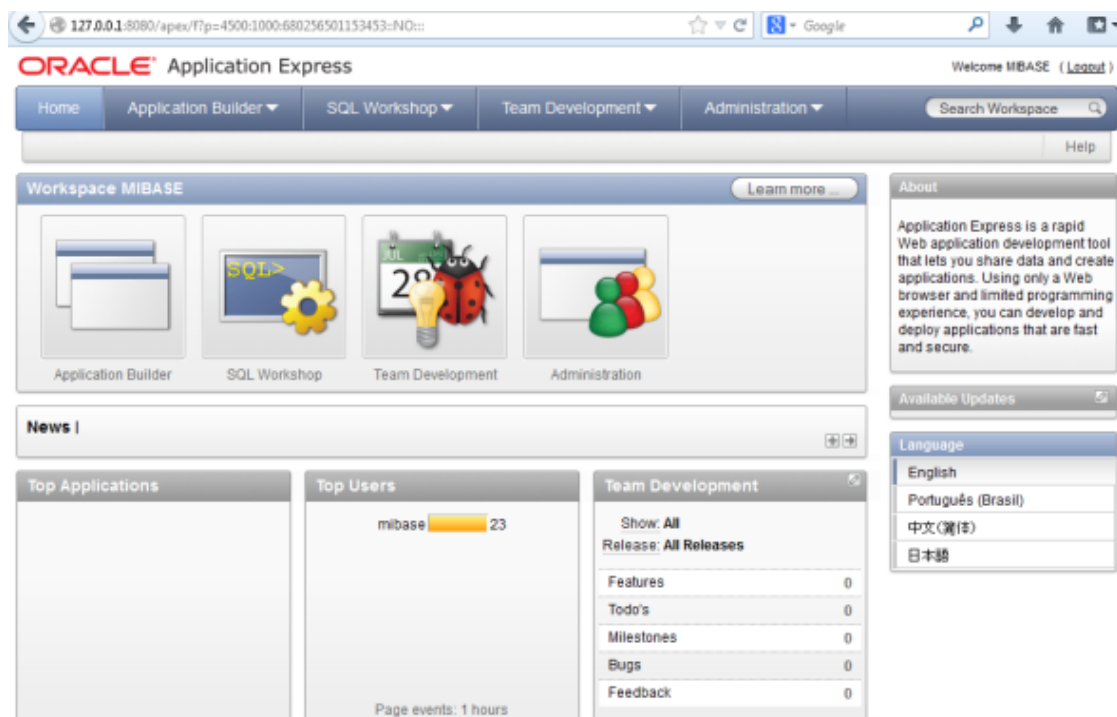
127.0.0.1:8080/apex/f?p=4500:1000:680256501153453::NO:::

Google

ORACLE Application Express

Welcome MIBASE (Logout)

Home | Application Builder | SQL Workshop | Team Development | Administration

Search Workspace

Help

Workspace MIBASE

Learn more ...

SQL>

JUL 28

Application Builder

SQL Workshop

Team Development

Administration

About

Application Express is a rapid Web application development tool that lets you share data and create applications. Using only a Web browser and limited programming experience, you can develop and deploy applications that are fast and secure.

Available Updates

News |

Language

English

Português (Brasil)

中文(简体)

日本語

Top Applications

Top Users

mibase 23

Page events: 1 hours

Team Development

Show: All

Release: All Releases

| Features | 0 |
|---|---|
| Todo's | 0 |
| Milestones | 0 |
| Bugs | 0 |
| Feedback | 0 |